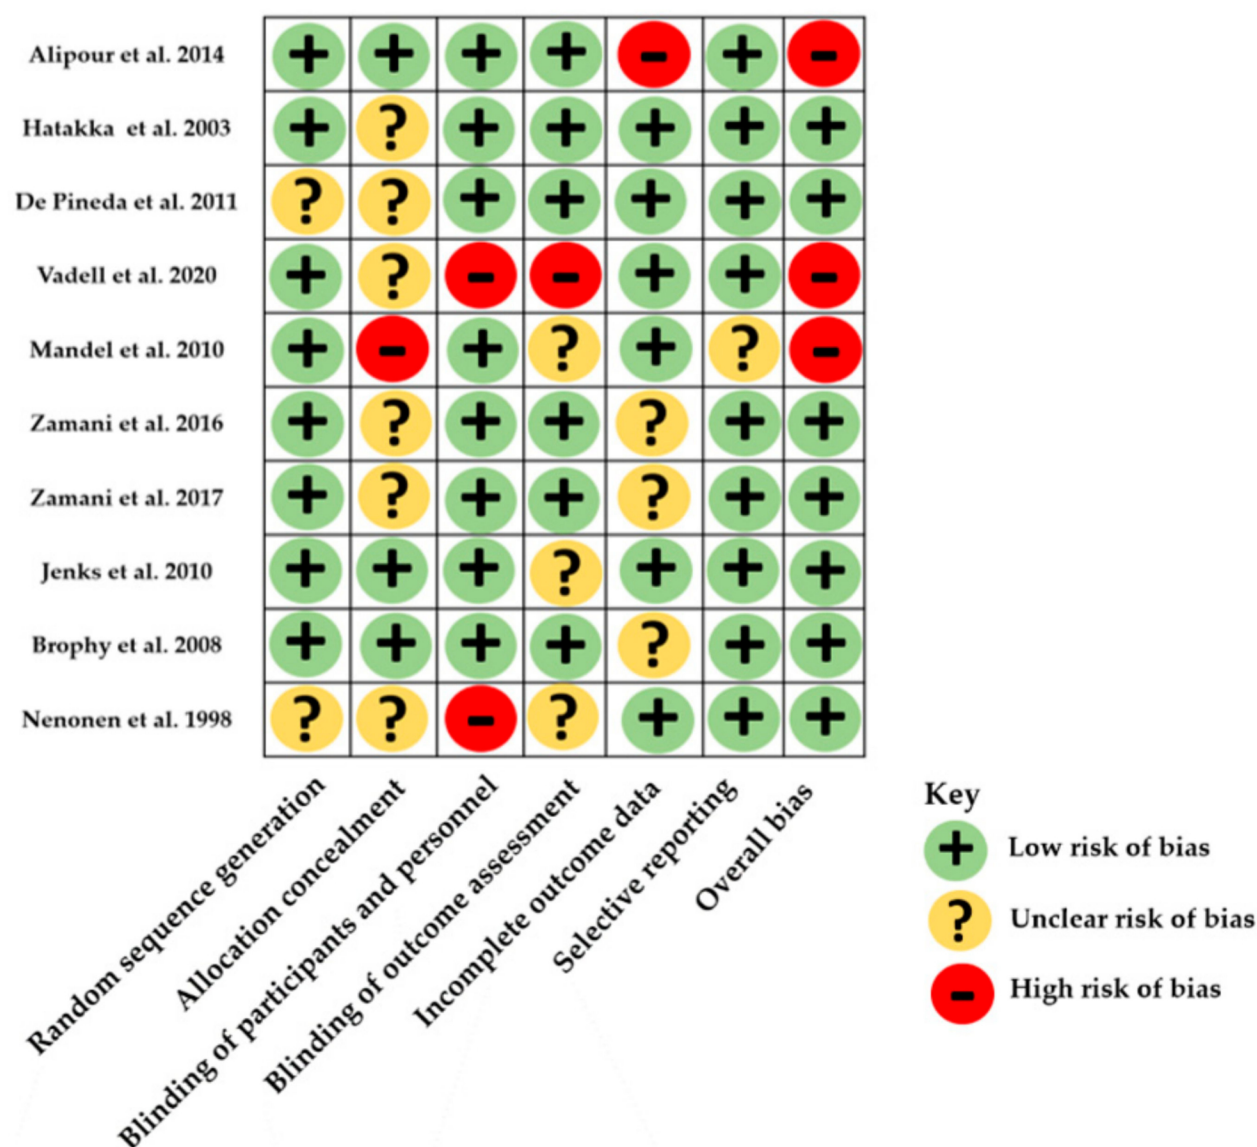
| | Random sequence generation | Allocation concealment | Blinding of participants and personnel | Blinding of outcome assessment | Incomplete outcome data | Selective reporting | Overall bias |
|---|---|---|---|---|---|---|---|
| Alipour et al. 2014 | + | + | + | + | – | + | – |
| Hatakka et al. 2003 | + | ? | + | + | + | + | + |
| De Pineda et al. 2011 | ? | ? | + | + | + | + | + |
| Vadell et al. 2020 | + | ? | – | – | + | + | – |
| Mandel et al. 2010 | + | – | + | ? | + | ? | – |
| Zamani et al. 2016 | + | ? | + | + | ? | + | + |
| Zamani et al. 2017 | + | ? | + | + | ? | + | + |
| Jenks et al. 2010 | + | + | + | ? | + | + | + |
| Brophy et al. 2008 | + | + | + | + | ? | + | + |
| Nenonen et al. 1998 | ? | ? | – | ? | + | + | + |

Key
+ Low risk of bias
? Unclear risk of bias
– High risk of bias